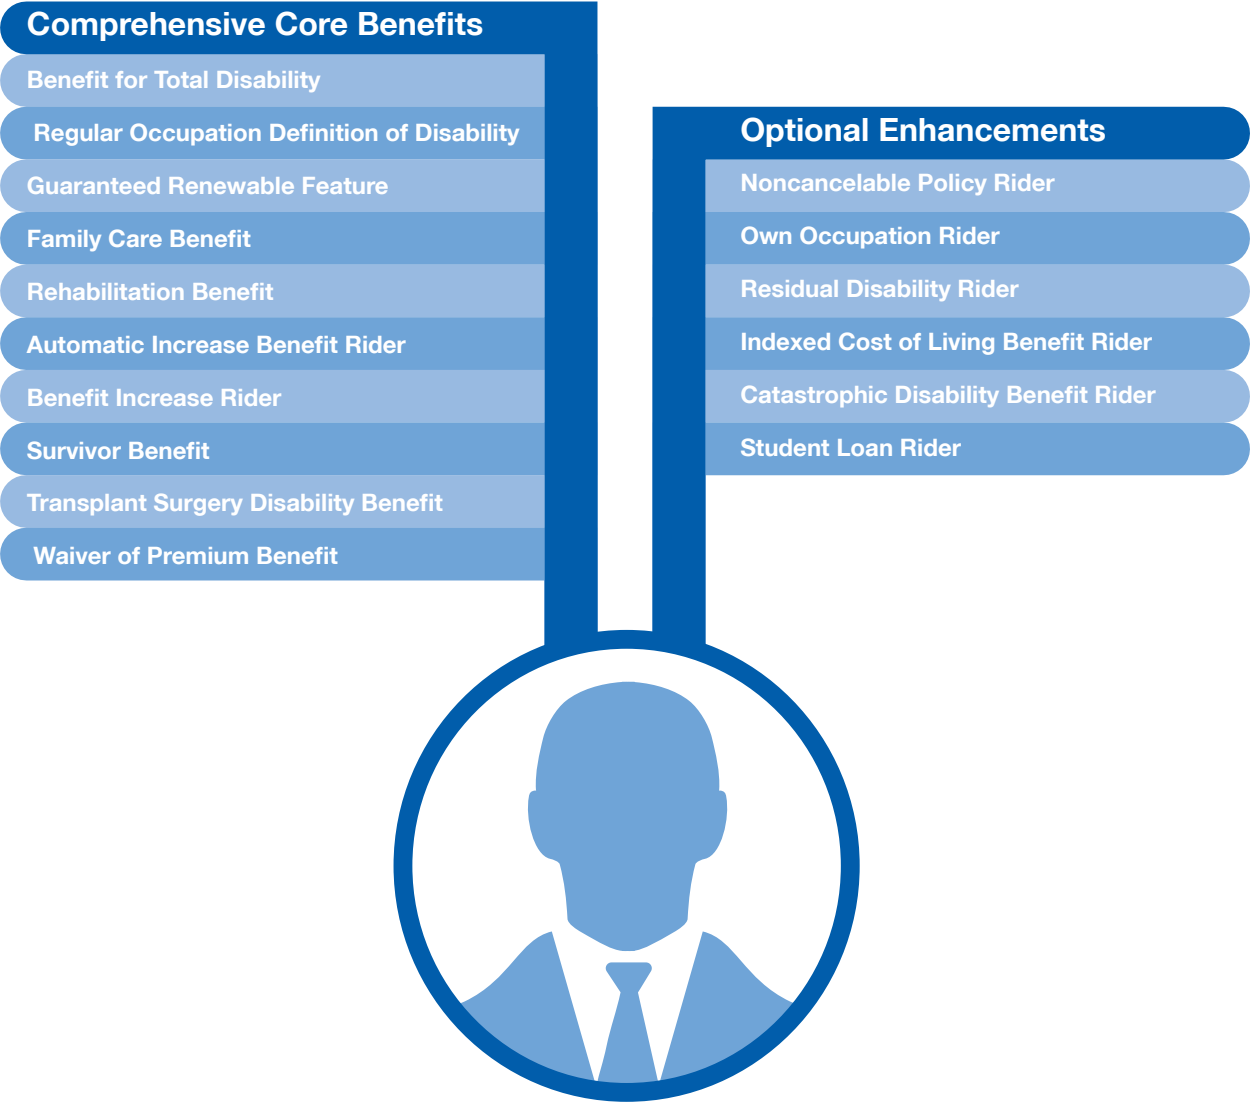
Comprehensive Core Benefits

Benefit for Total Disability

Regular Occupation Definition of Disability

Guaranteed Renewable Feature

Family Care Benefit

Rehabilitation Benefit

Automatic Increase Benefit Rider

Benefit Increase Rider

Survivor Benefit

Transplant Surgery Disability Benefit

Waiver of Premium Benefit

Optional Enhancements

Noncancelable Policy Rider

Own Occupation Rider

Residual Disability Rider

Indexed Cost of Living Benefit Rider

Catastrophic Disability Benefit Rider

Student Loan Rider